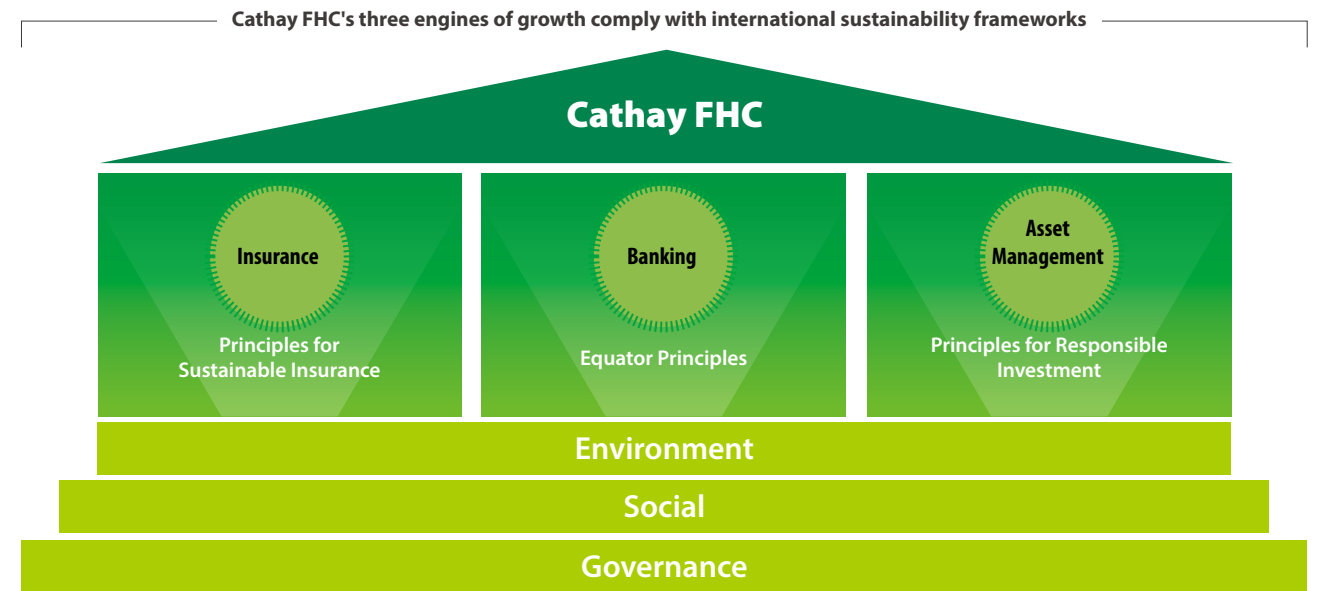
Cathay FHC's three engines of growth comply with international sustainability frameworks

Cathay FHC

Insurance

Principles for Sustainable Insurance

Banking

Equator Principles

Asset Management

Principles for Responsible Investment

Environment

Social

Governance